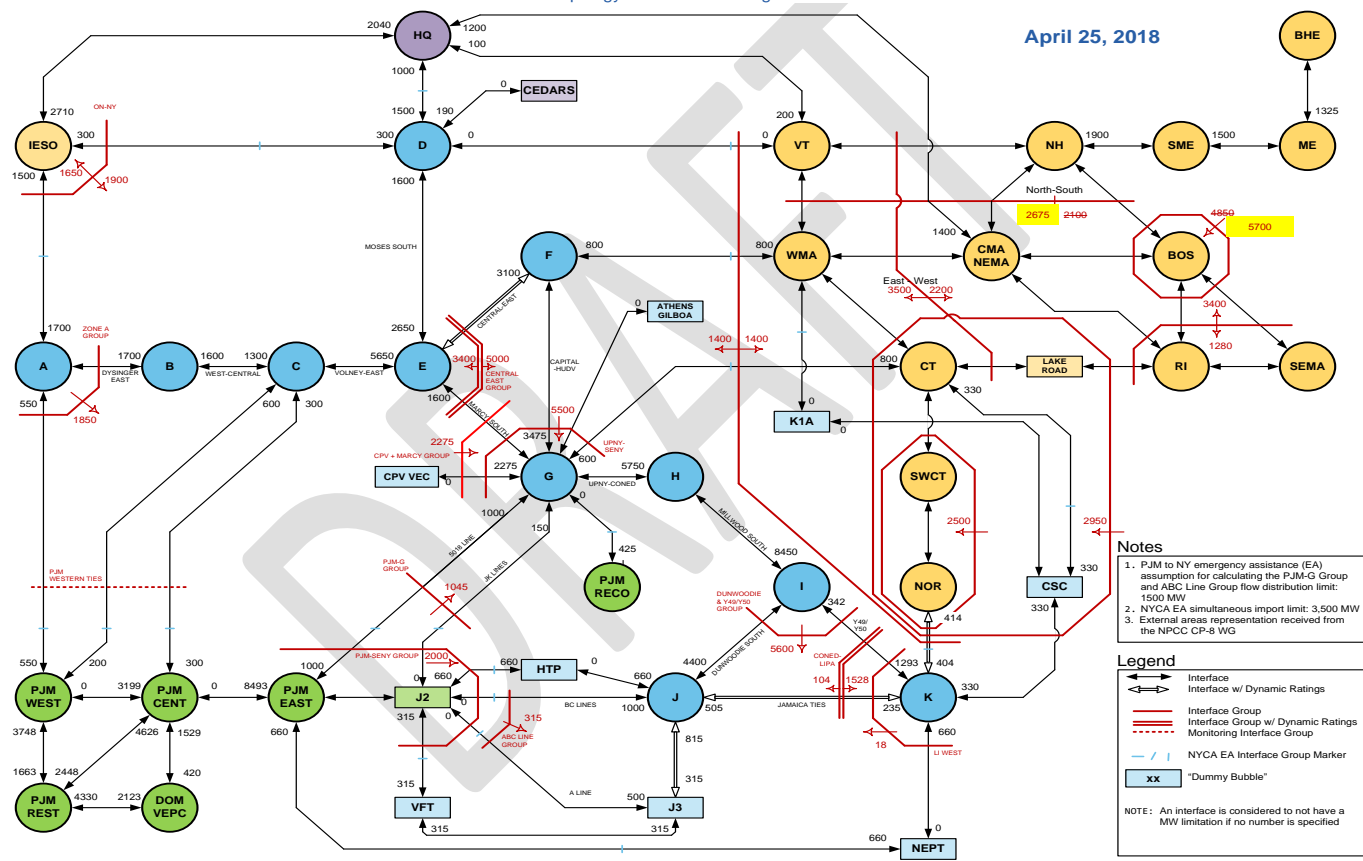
April 25, 2018

HQ
2040
1200
100
1000
CEDARS
0
1500
190
D
300
0
2710
ON-NY
IESO
300
1500
1650
1900
1600
MOSES SOUTH
VT
200
0
NH
1900
SME
1500
ME
1325
BHE
North-South
2675
2100
4850
5700
BOS
1400
CMA NEMA
WMA
800
F
800
3100
CENTRAL-EAST
East - West
3500
2200
ATHENS GILBOA
0
3400
1280
1700
ZONE A GROUP
A
1700
DYSINGER EAST
B
1600
WEST-CENTRAL
1300
C
VOLNEY-EAST
5650
2650
E
3400
5000
CENTRAL EAST GROUP
CAPITAL -HUDV
1400
1400
800
CT
LAKE ROAD
RI
SEMA
330
550
1850
600
300
1600
MARCY SOUTH
5500
UPNY-SENY
0
K1A
0
2275
CPV + MARCY GROUP
3475
600
CPV VEC
2275
0
G
5750
UPNY-CONED
H
SWCT
2500
2950
1000
150
0
MILLWOOD SOUTH
8450
425
PJM RECO
NOR
CSC
330
330
PJM WESTERN TIES
PJM-G GROUP
1045
5015 LINE
JK LINES
DUNWOODIE & Y49/Y50 GROUP
I
342
Y49/ Y50
414
5600
PJM-SENY GROUP
2000
660
HTP
0
4400
660
DUNWOODIE SOUTH
CONED-LIPA
104
1528
1293
404
550
200
0
3199
300
0
8493
1000
0
PJM WEST
PJM CENT
PJM EAST
J2
660
J
K
330
315
315
BC LINES
1000
505
JAMAICA TIES
235
660
3748
4626
1529
660
ABC LINE GROUP
18
LI WEST
815
315
1663
2448
420
315
A LINE
500
PJM REST
4330
2123
DOM VEPC
VFT
J3
315
315
660
0
NEPT

Notes
1. PJM to NY emergency assistance (EA) assumption for calculating the PJM-G Group and ABC Line Group flow distribution limit: 1500 MW
2. NYCA EA simultaneous import limit: 3,500 MW
3. External areas representation received from the NPCC CP-8 WG

Legend
Interface
Interface w/ Dynamic Ratings
Interface Group
Interface Group w/ Dynamic Ratings
Monitoring Interface Group
NYCA EA Interface Group Marker
xx "Dummy Bubble"

NOTE: An interface is considered to not have a MW limitation if no number is specified